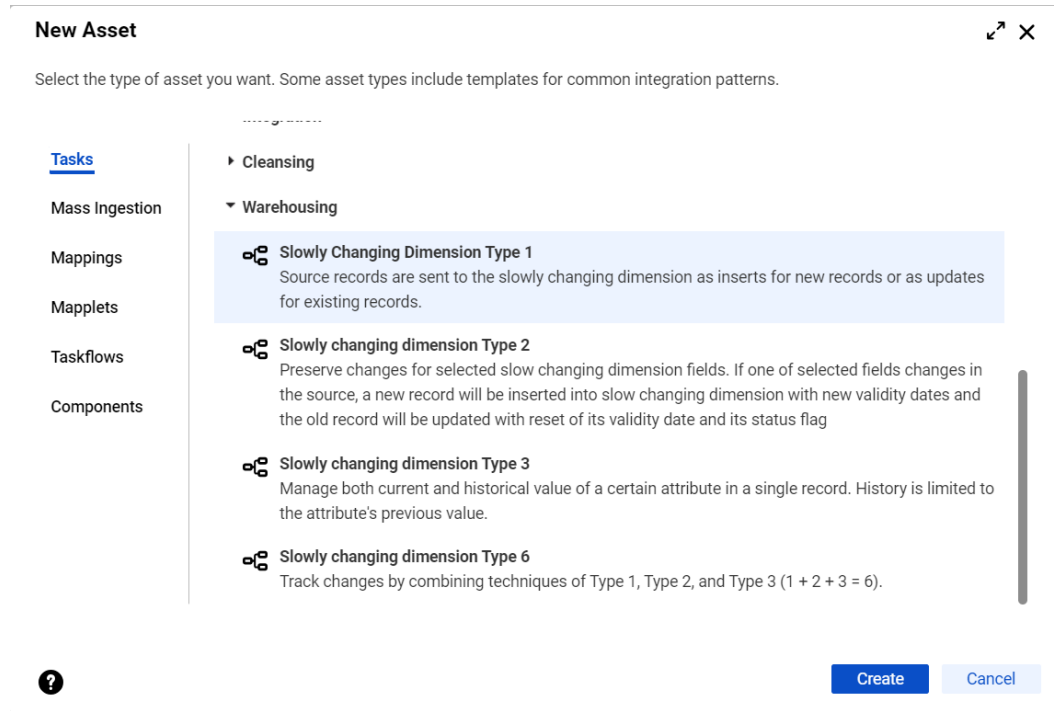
New Asset

Select the type of asset you want. Some asset types include templates for common integration patterns.

Tasks
Mass Ingestion
Mappings
Mapplets
Taskflows
Components

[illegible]

Cleansing

Warehousing

Slowly Changing Dimension Type 1
Source records are sent to the slowly changing dimension as inserts for new records or as updates for existing records.

Slowly changing dimension Type 2
Preserve changes for selected slow changing dimension fields. If one of selected fields changes in the source, a new record will be inserted into slow changing dimension with new validity dates and the old record will be updated with reset of its validity date and its status flag

Slowly changing dimension Type 3
Manage both current and historical value of a certain attribute in a single record. History is limited to the attribute's previous value.

Slowly changing dimension Type 6
Track changes by combining techniques of Type 1, Type 2, and Type 3 (1 + 2 + 3 = 6).

Create
Cancel